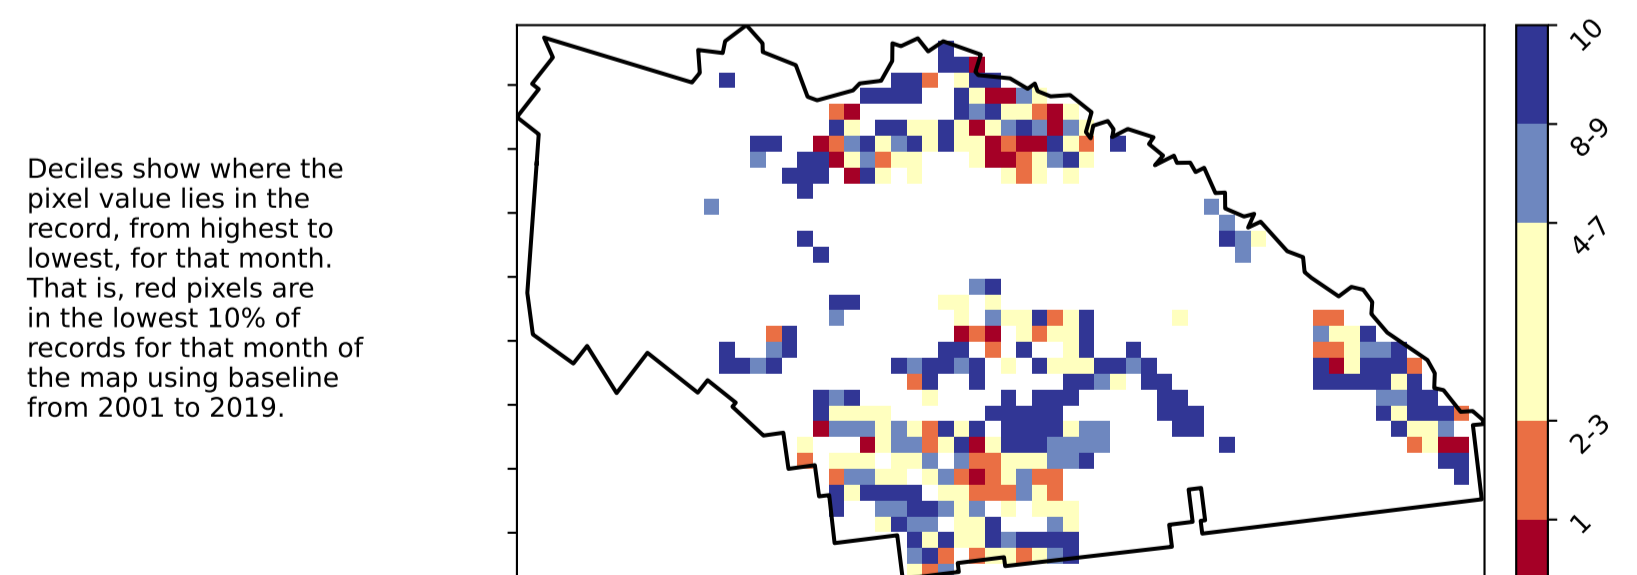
Deciles show where the pixel value lies in the record, from highest to lowest, for that month. That is, red pixels are in the lowest 10% of records for that month of the map using baseline from 2001 to 2019.

10
8-9
4-7
2-3
1